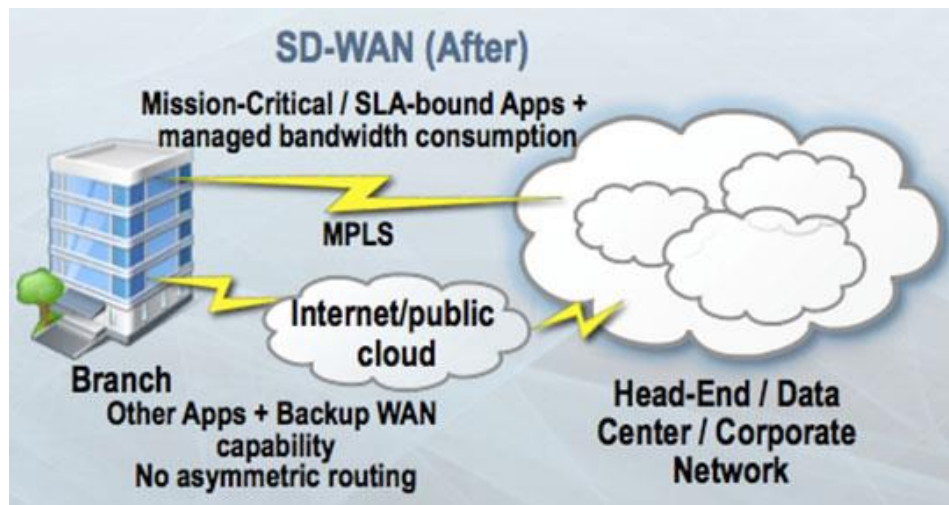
SD-WAN (After)

Mission-Critical / SLA-bound Apps + managed bandwidth consumption

MPLS

Internet/public cloud

Branch

Other Apps + Backup WAN capability
No asymmetric routing

Head-End / Data Center / Corporate Network